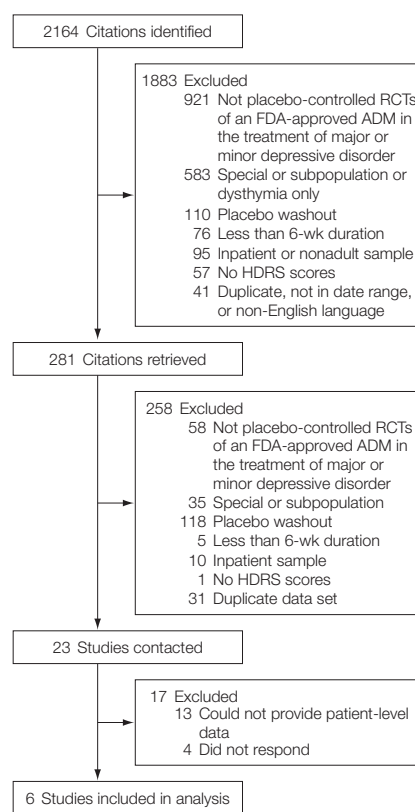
2164 Citations identified

1883 Excluded
921 Not placebo-controlled RCTs of an FDA-approved ADM in the treatment of major or minor depressive disorder
583 Special or subpopulation or dysthymia only
110 Placebo washout
76 Less than 6-wk duration
95 Inpatient or nonadult sample
57 No HDRS scores
41 Duplicate, not in date range, or non-English language

281 Citations retrieved

258 Excluded
58 Not placebo-controlled RCTs of an FDA-approved ADM in the treatment of major or minor depressive disorder
35 Special or subpopulation
118 Placebo washout
5 Less than 6-wk duration
10 Inpatient sample
1 No HDRS scores
31 Duplicate data set

23 Studies contacted

17 Excluded
13 Could not provide patient-level data
4 Did not respond

6 Studies included in analysis